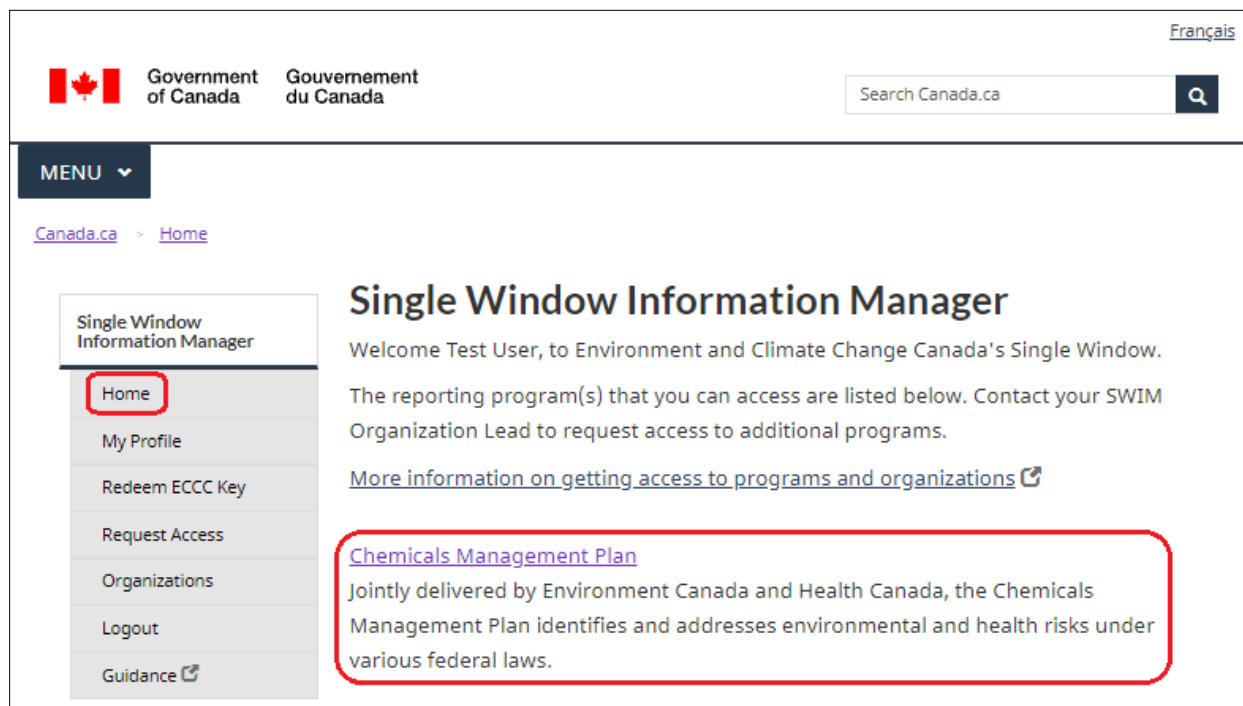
Français

Government of Canada Gouvernement du Canada

Search Canada.ca

MENU

Canada.ca > Home

Single Window Information Manager

Home

My Profile

Redeem ECCC Key

Request Access

Organizations

Logout

Guidance

Single Window Information Manager

Welcome Test User, to Environment and Climate Change Canada's Single Window.

The reporting program(s) that you can access are listed below. Contact your SWIM Organization Lead to request access to additional programs.

More information on getting access to programs and organizations

Chemicals Management Plan
Jointly delivered by Environment Canada and Health Canada, the Chemicals Management Plan identifies and addresses environmental and health risks under various federal laws.